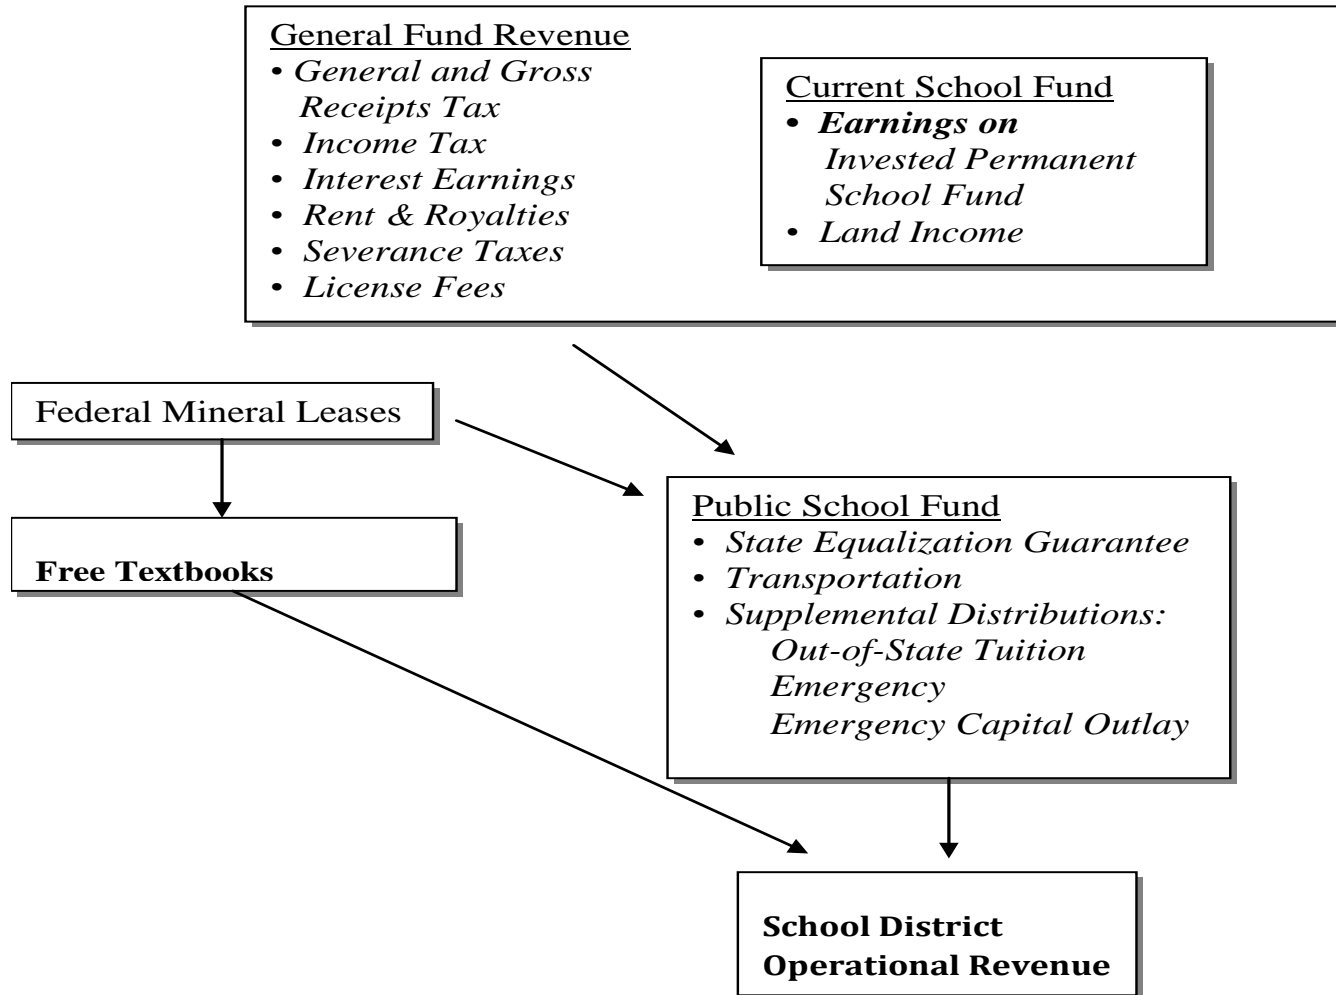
General Fund Revenue
• General and Gross Receipts Tax
• Income Tax
• Interest Earnings
• Rent & Royalties
• Severance Taxes
• License Fees

Current School Fund
• **Earnings on** Invested Permanent School Fund
• Land Income

Federal Mineral Leases

Free Textbooks

Public School Fund
• State Equalization Guarantee
• Transportation
• Supplemental Distributions:
Out-of-State Tuition
Emergency
Emergency Capital Outlay

School District Operational Revenue